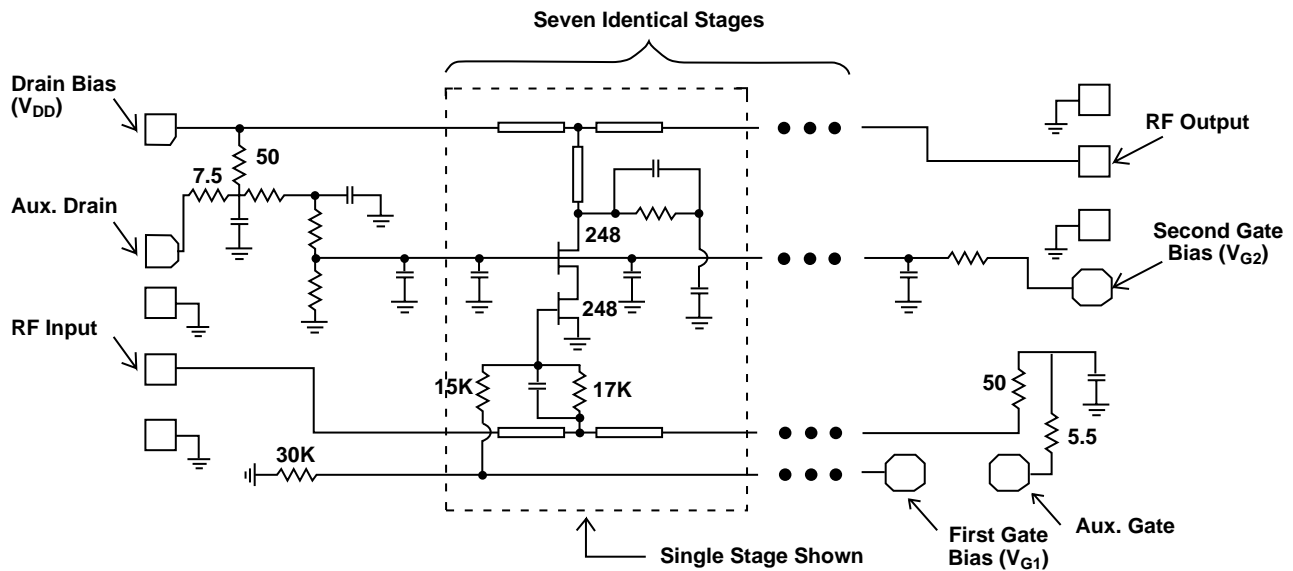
Seven Identical Stages

Drain Bias ($V_{DD}$)

50

7.5

Aux. Drain

RF Output

248

Second Gate Bias ($V_{G2}$)

248

RF Input

15K

17K

50

5.5

30K

First Gate Bias ($V_{G1}$)

Aux. Gate

Single Stage Shown